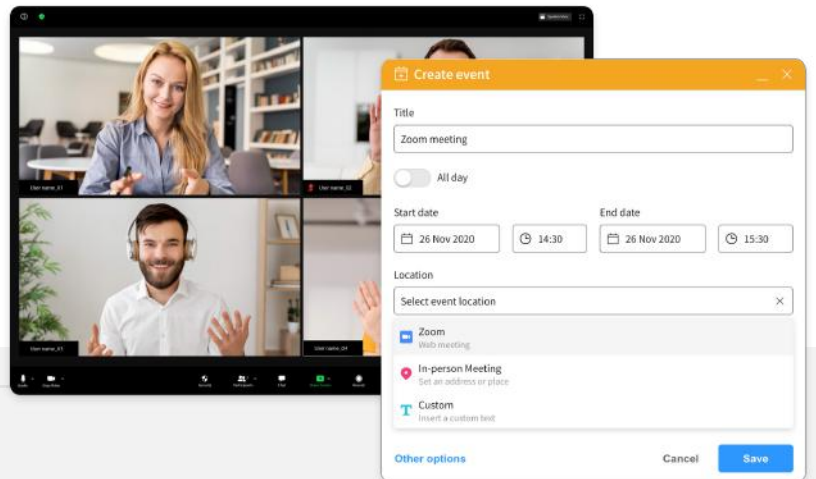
Create event

Title

Zoom meeting

All day

Start date

26 Nov 2020

14:30

End date

26 Nov 2020

15:30

Location

Select event location

Zoom
Web meeting

In-person Meeting
Set an address or place

Custom
Insert a custom text

Other options

Cancel

Save

User name_01

User name_02

User name_03

User name_04